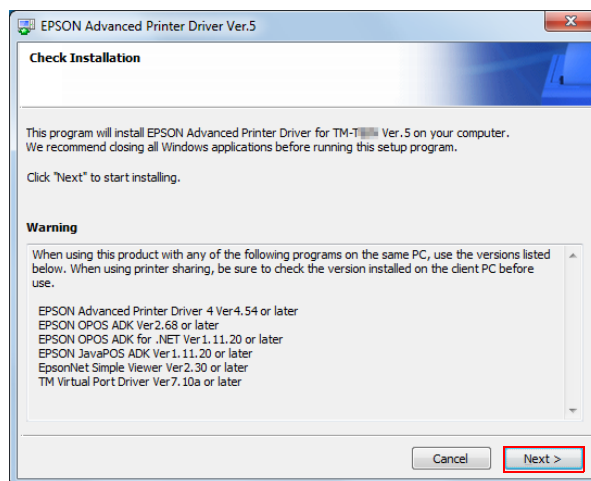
EPSON Advanced Printer Driver Ver.5

Check Installation

This program will install EPSON Advanced Printer Driver for TM-T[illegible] Ver.5 on your computer.
We recommend closing all Windows applications before running this setup program.

Click "Next" to start installing.

Warning

When using this product with any of the following programs on the same PC, use the versions listed below. When using printer sharing, be sure to check the version installed on the client PC before use.

EPSON Advanced Printer Driver 4 Ver4.54 or later
EPSON OPOS ADK Ver2.68 or later
EPSON OPOS ADK for .NET Ver1.11.20 or later
EPSON JavaPOS ADK Ver1.11.20 or later
EpsonNet Simple Viewer Ver2.30 or later
TM Virtual Port Driver Ver7.10a or later

Cancel

Next >